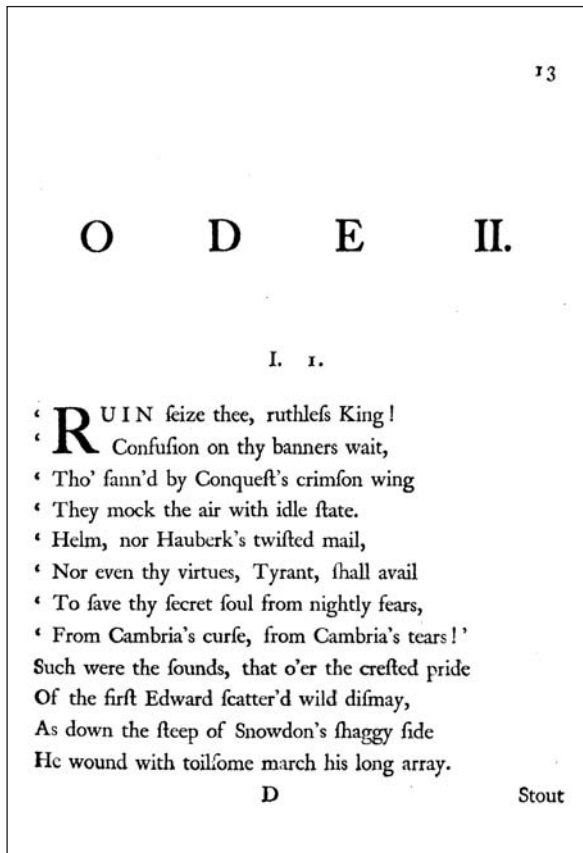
13

O D E II.

I. 1.

' RUIN feize thee, ruthlefs King!
' Confufion on thy banners wait,
' Tho' fann'd by Conqueft's crimfon wing
' They mock the air with idle ftate.
' Helm, nor Hauberk's twifted mail,
' Nor even thy virtues, Tyrant, fhall avail
' To fave thy fecret foul from nightly fears,
' From Cambria's curfe, from Cambria's tears!'
Such were the founds, that o'er the crefted pride
Of the firft Edward fcatter'd wild difmay,
As down the fteep of Snowdon's fhaggy fide
He wound with toilfome march his long array.

D Stout